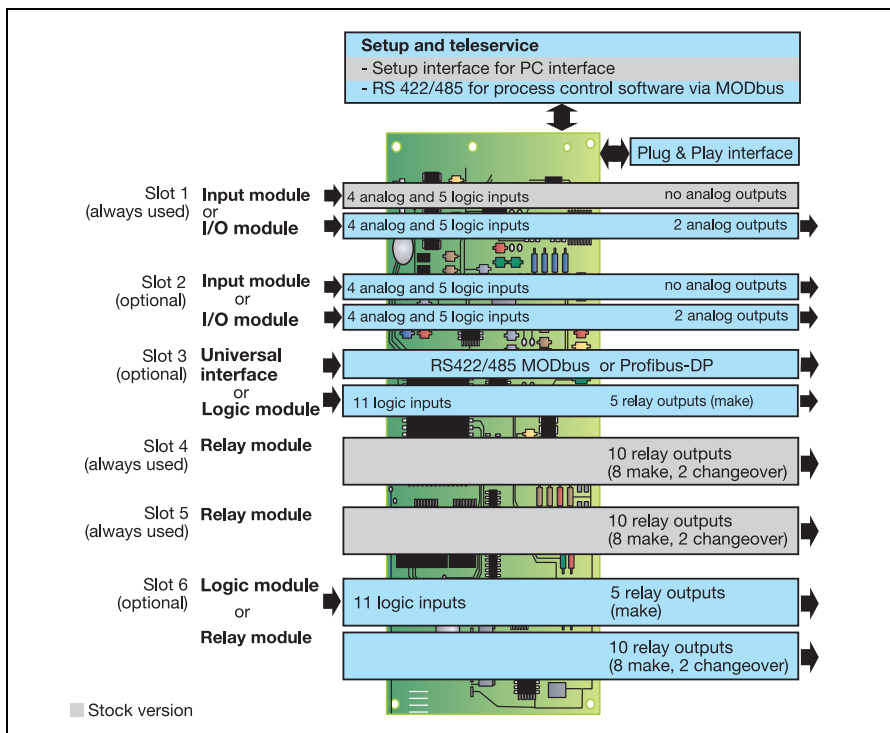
Setup and teleservice
- Setup interface for PC interface
- RS 422/485 for process control software via MODbus

Plug & Play interface

Slot 1 (always used) Input module or I/O module
4 analog and 5 logic inputs no analog outputs
4 analog and 5 logic inputs 2 analog outputs

Slot 2 (optional) Input module or I/O module
4 analog and 5 logic inputs no analog outputs
4 analog and 5 logic inputs 2 analog outputs

Slot 3 (optional) Universal interface or Logic module
RS422/485 MODbus or Profibus-DP
11 logic inputs 5 relay outputs (make)

Slot 4 (always used) Relay module
10 relay outputs (8 make, 2 changeover)

Slot 5 (always used) Relay module
10 relay outputs (8 make, 2 changeover)

Slot 6 (optional) Logic module or Relay module
11 logic inputs 5 relay outputs (make)
10 relay outputs (8 make, 2 changeover)

Stock version